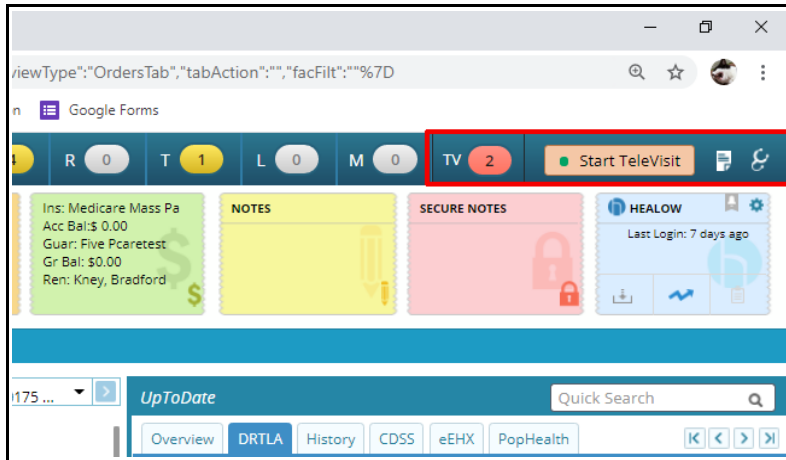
iewType":"OrdersTab","tabAction":"","facFilt":""%7D

n Google Forms

4 R 0 T 1 L 0 M 0 TV 2 Start TeleVisit

Ins: Medicare Mass Pa
Acc Bal:$ 0.00
Guar: Five Pcaretest
Gr Bal: $0.00
Ren: Kney, Bradford

NOTES

SECURE NOTES

HEALOW
Last Login: 7 days ago

0175 ...

UpToDate

Quick Search

Overview DRTLA History CDSS eEHX PopHealth